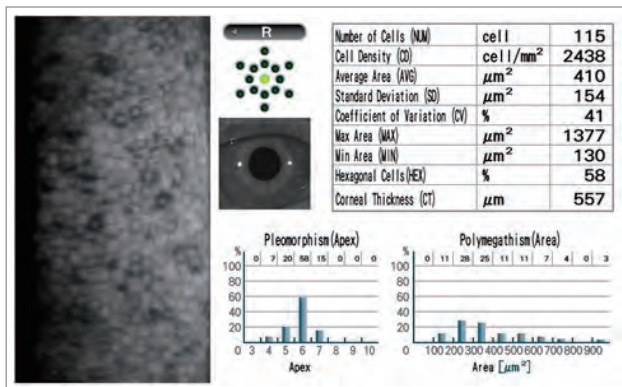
R

| Number of Cells (NUM) | cell | 115 |
|---|---|---|
| Cell Density (CD) | cell/mm$^2$ | 2438 |
| Average Area (AVG) | $\mu m^2$ | 410 |
| Standard Deviation (SD) | $\mu m^2$ | 154 |
| Coefficient of Variation (CV) | % | 41 |
| Max Area (MAX) | $\mu m^2$ | 1377 |
| Min Area (MIN) | $\mu m^2$ | 130 |
| Hexagonal Cells (HEX) | % | 58 |
| Corneal Thickness (CT) | $\mu m$ | 557 |

Pleomorphism (Apex)

%

0 7 20 58 15 0 0 0

100 80 60 40 20 0

3 4 5 6 7 8 9 10

Apex

Polymegathism (Area)

%

0 11 28 25 11 11 7 4 0 3

100 80 60 40 20 0

100 200 300 400 500 600 700 800 900

Area [$\mu m^2$]